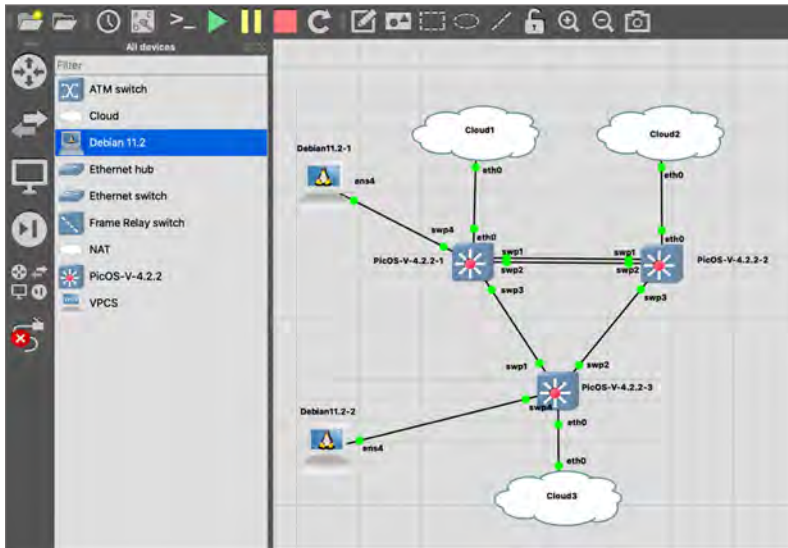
All devices

Filter

ATM switch

Cloud

Debian 11.2

Ethernet hub

Ethernet switch

Frame Relay switch

NAT

PicOS-V-4.2.2

VPCS

Cloud1

Cloud2

Debian11.2-1

ens4

eth0

eth0

swp4

eth0

eth0

swp1

swp2

swp1

swp2

PicOS-V-4.2.2-1

PicOS-V-4.2.2-2

swp3

swp3

swp1

swp2

PicOS-V-4.2.2-3

Debian11.2-2

swp4

eth0

ens4

eth0

Cloud3